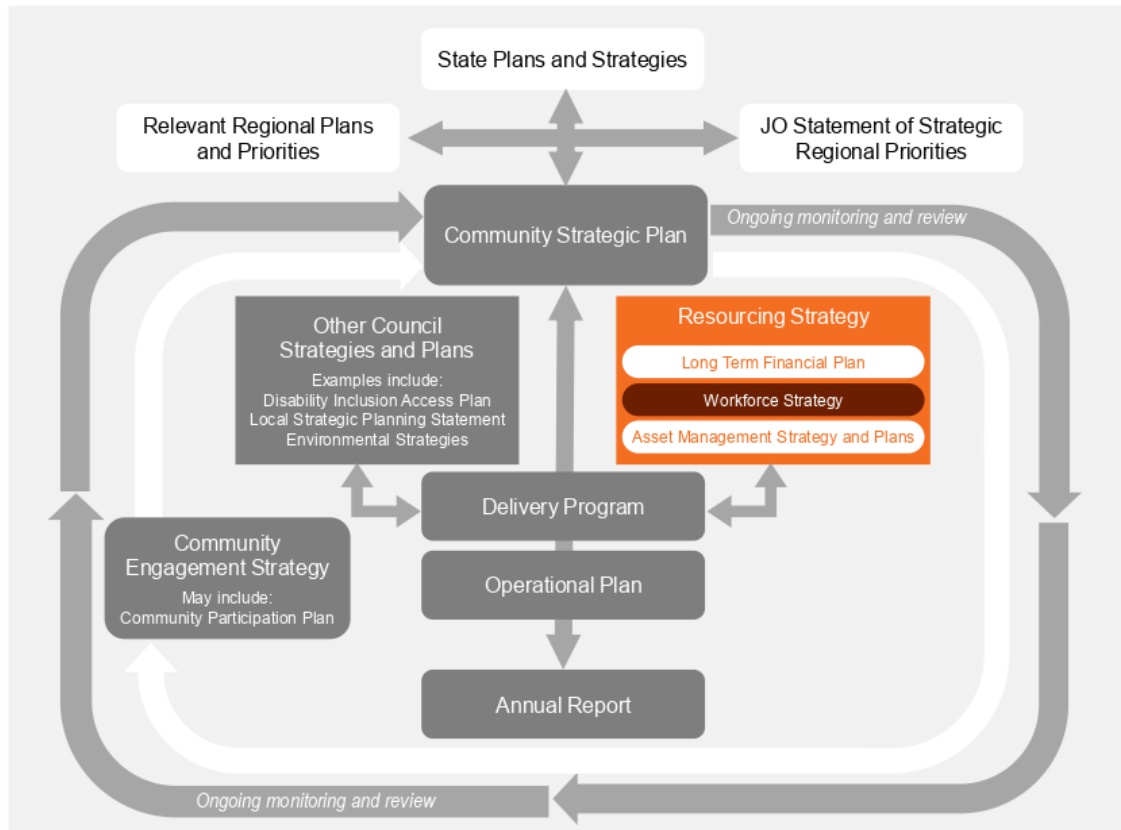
State Plans and Strategies

Relevant Regional Plans and Priorities

JO Statement of Strategic Regional Priorities

Community Strategic Plan

Ongoing monitoring and review

Other Council Strategies and Plans

Examples include:
Disability Inclusion Access Plan
Local Strategic Planning Statement
Environmental Strategies

Resourcing Strategy

Long Term Financial Plan

Workforce Strategy

Asset Management Strategy and Plans

Delivery Program

Community Engagement Strategy

May include:
Community Participation Plan

Operational Plan

Annual Report

Ongoing monitoring and review